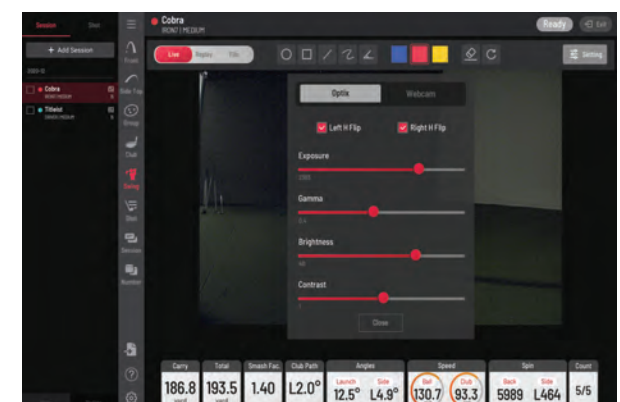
Session
Shot
+ Add Session
Cobra
Titleist
Front
Side Trac
Group
Club
Setting
Shot
Session
Number
Cobra
IRON7 | MEDIUM
Ready
Exit
Live
Replay
Title
Setting
Optix
Webcam
Left H Flip
Right H Flip
Exposure
Gamma
Brightness
Contrast
Close
Carry
186.8
yard
Total
193.5
yard
Smash Fac.
1.40
Club Path
L2.0°
Angles
Launch
12.5°
Side
L4.9°
Speed
Ball
130.7
Club
93.3
Spin
Back
5989
Side
L464
Count
5/5